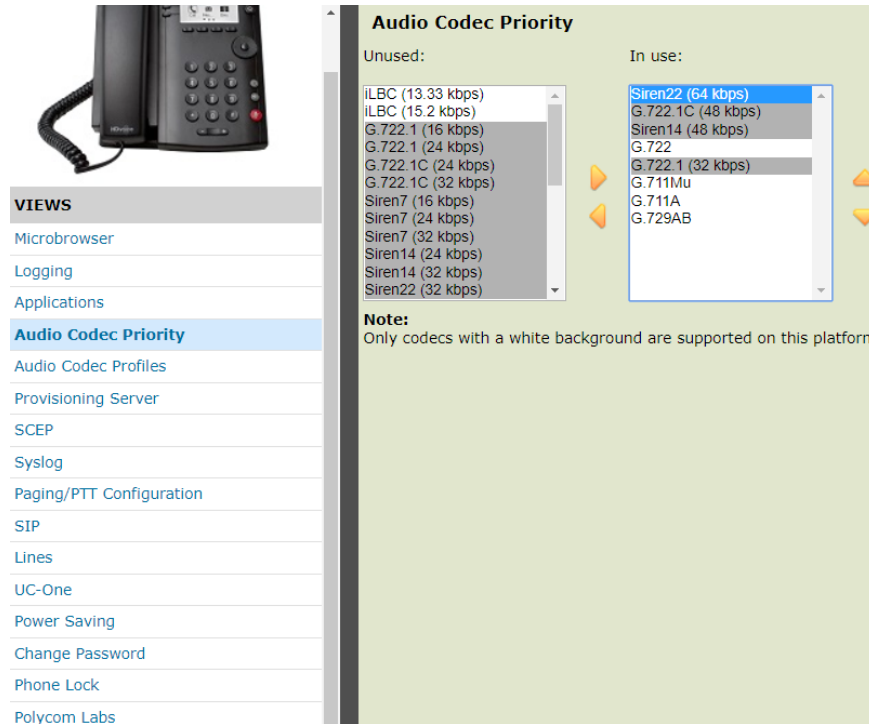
VIEWS
Microbrowser
Logging
Applications
Audio Codec Priority
Audio Codec Profiles
Provisioning Server
SCEP
Syslog
Paging/PTT Configuration
SIP
Lines
UC-One
Power Saving
Change Password
Phone Lock
Polycom Labs

Audio Codec Priority

Unused:
iLBC (13.33 kbps)
iLBC (15.2 kbps)
G.722.1 (16 kbps)
G.722.1 (24 kbps)
G.722.1C (24 kbps)
G.722.1C (32 kbps)
Siren7 (16 kbps)
Siren7 (24 kbps)
Siren7 (32 kbps)
Siren14 (24 kbps)
Siren14 (32 kbps)
Siren22 (32 kbps)

In use:
Siren22 (64 kbps)
G.722.1C (48 kbps)
Siren14 (48 kbps)
G.722
G.722.1 (32 kbps)
G.711Mu
G.711A
G.729AB

Note:
Only codecs with a white background are supported on this platform